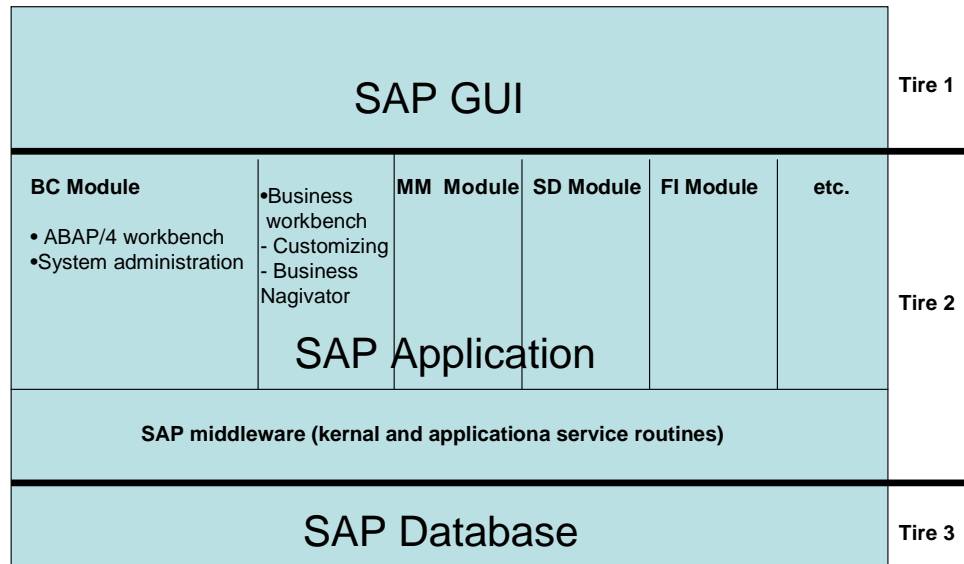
SAP GUI

Tire 1

BC Module

• ABAP/4 workbench
•System administration

•Business workbench
- Customizing
- Business Nagivator

MM Module

SD Module

FI Module

etc.

SAP Application

Tire 2

SAP middleware (kernal and applicationa service routines)

SAP Database

Tire 3